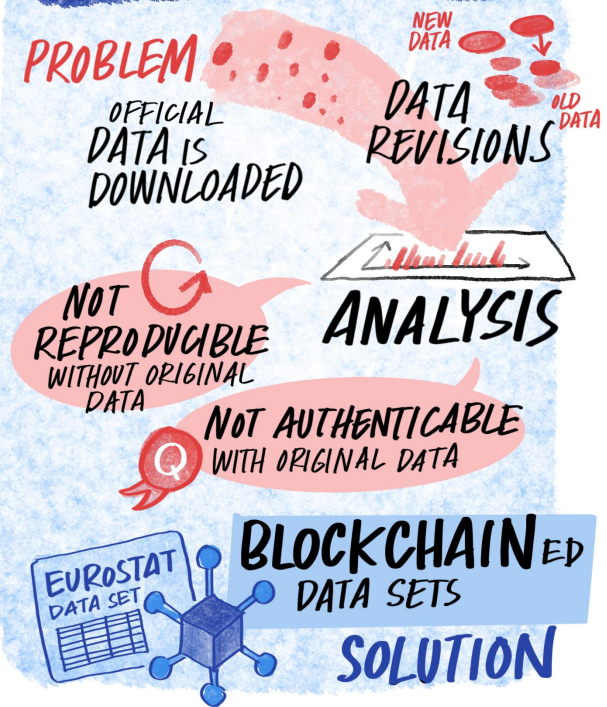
PROBLEM

OFFICIAL DATA IS DOWNLOADED

NEW DATA

OLD DATA

DATA REVISIONS

ANALYSIS

NOT REPRODUCIBLE WITHOUT ORIGINAL DATA

NOT AUTHENTICABLE WITH ORIGINAL DATA

EUROSTAT DATA SET

BLOCKCHAINED DATA SETS

SOLUTION